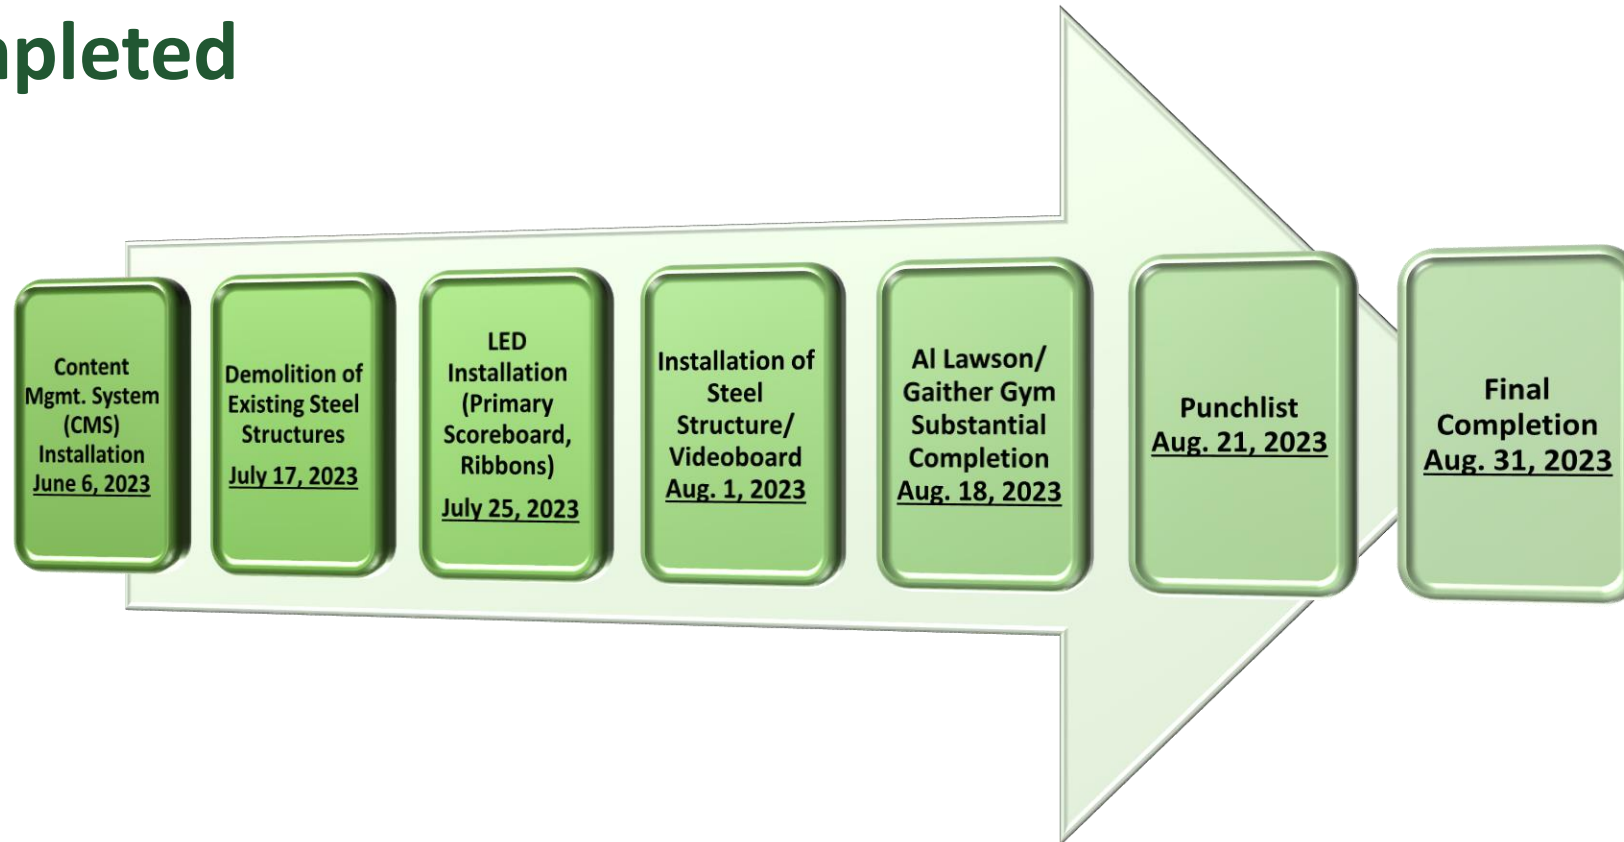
pleted

Content Mgmt. System (CMS) Installation
June 6, 2023

Demolition of Existing Steel Structures
July 17, 2023

LED Installation (Primary Scoreboard, Ribbons)
July 25, 2023

Installation of Steel Structure/ Videoboard
Aug. 1, 2023

Al Lawson/ Gaither Gym Substantial Completion
Aug. 18, 2023

Punchlist
Aug. 21, 2023

Final Completion
Aug. 31, 2023